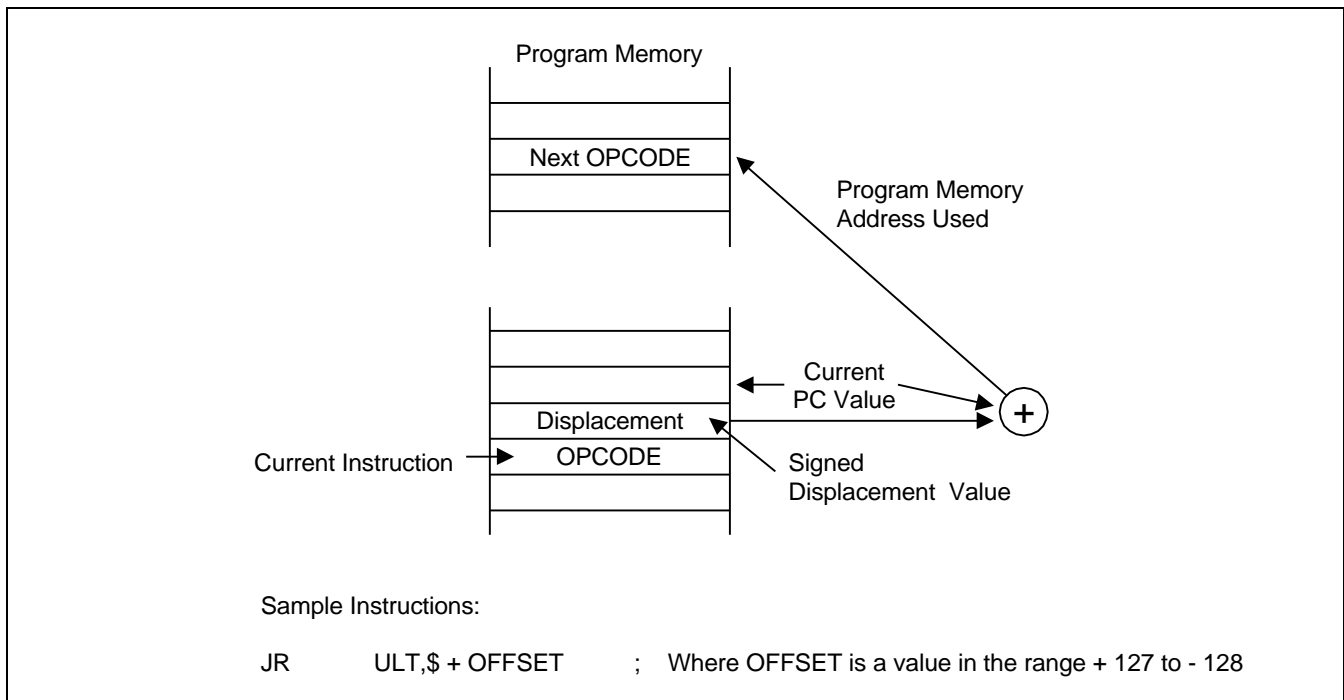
Program Memory

Next OPCODE

Program Memory Address Used

Current PC Value

+

Displacement

Current Instruction

OPCODE

Signed Displacement Value

Sample Instructions:

JR ULT,\$ + OFFSET ; Where OFFSET is a value in the range + 127 to - 128